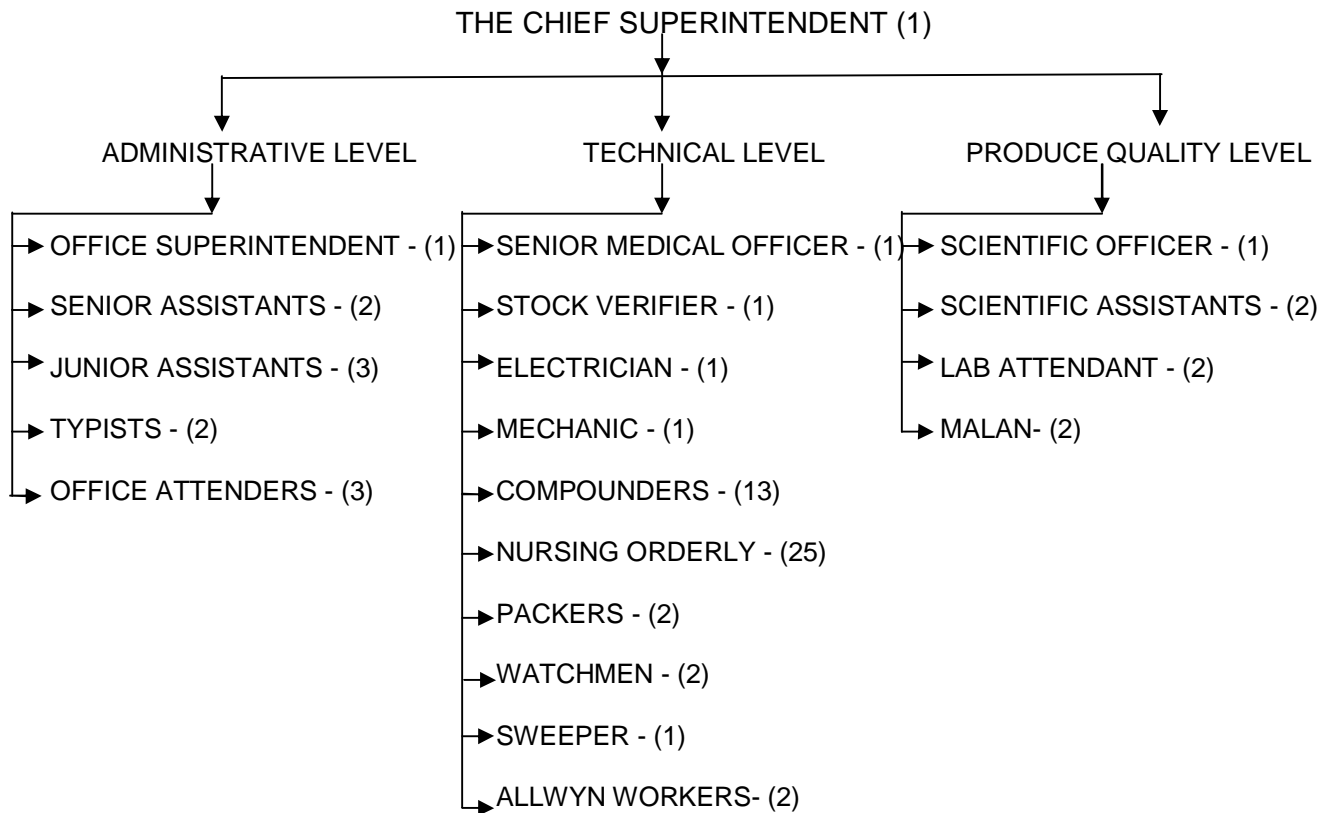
THE CHIEF SUPERINTENDENT (1)

ADMINISTRATIVE LEVEL

OFFICE SUPERINTENDENT - (1)
SENIOR ASSISTANTS - (2)
JUNIOR ASSISTANTS - (3)
TYPISTS - (2)
OFFICE ATTENDERS - (3)

TECHNICAL LEVEL

SENIOR MEDICAL OFFICER - (1)
STOCK VERIFIER - (1)
ELECTRICIAN - (1)
MECHANIC - (1)
COMPOUNDERS - (13)
NURSING ORDERLY - (25)
PACKERS - (2)
WATCHMEN - (2)
SWEEPER - (1)
ALLWYN WORKERS- (2)

PRODUCE QUALITY LEVEL

SCIENTIFIC OFFICER - (1)
SCIENTIFIC ASSISTANTS - (2)
LAB ATTENDANT - (2)
MALAN- (2)